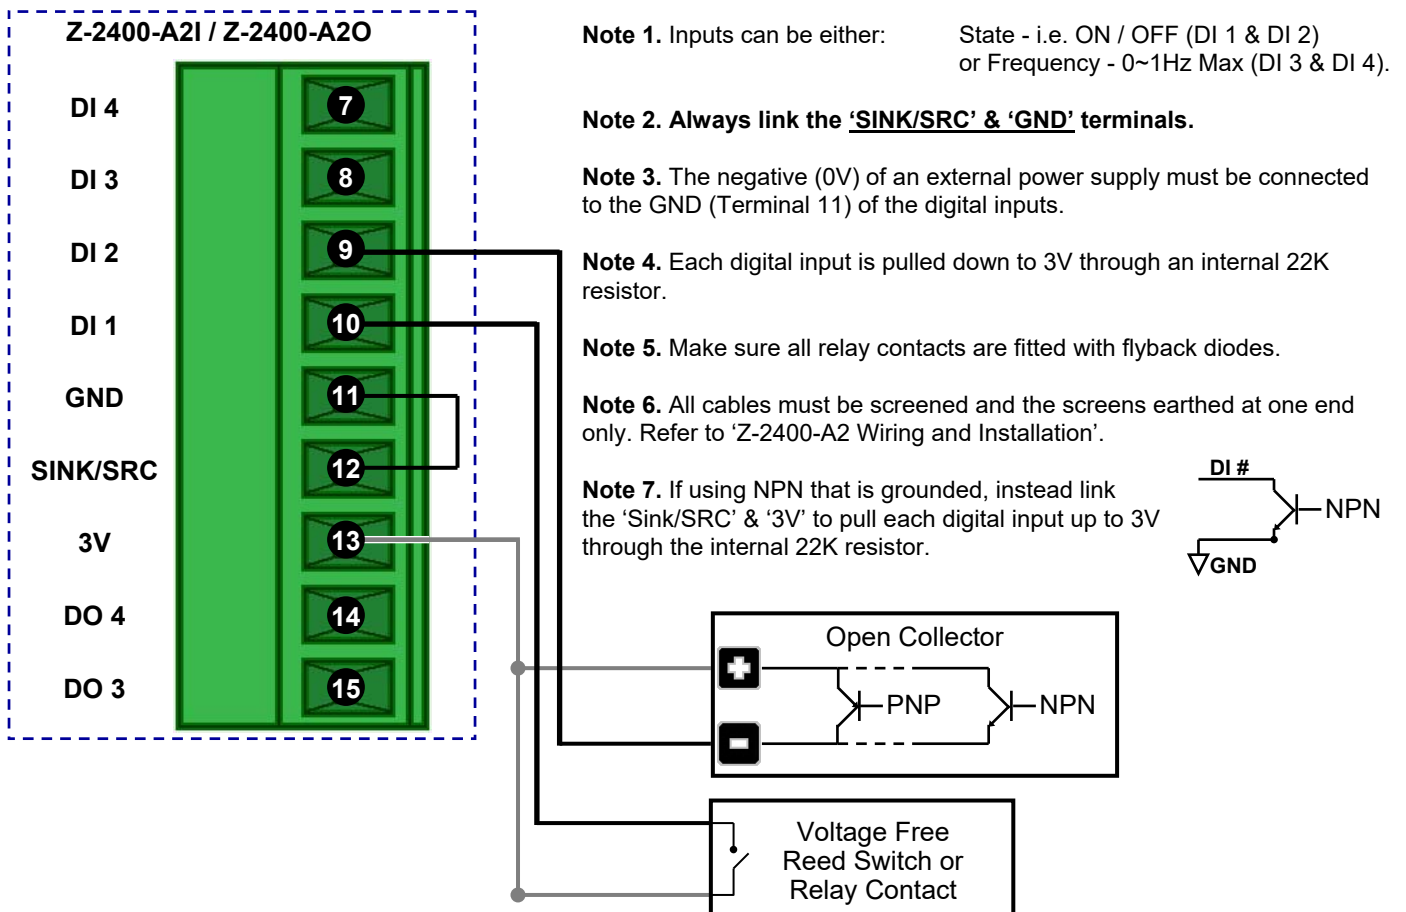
Z-2400-A2I / Z-2400-A2O

DI 4
DI 3
DI 2
DI 1
GND
SINK/SRC
3V
DO 4
DO 3

7
8
9
10
11
12
13
14
15

**Note 1.** Inputs can be either: State - i.e. ON / OFF (DI 1 & DI 2) or Frequency - 0~1Hz Max (DI 3 & DI 4).

**Note 2. Always link the 'SINK/SRC' & 'GND' terminals.**

**Note 3.** The negative (0V) of an external power supply must be connected to the GND (Terminal 11) of the digital inputs.

**Note 4.** Each digital input is pulled down to 3V through an internal 22K resistor.

**Note 5.** Make sure all relay contacts are fitted with flyback diodes.

**Note 6.** All cables must be screened and the screens earthed at one end only. Refer to 'Z-2400-A2 Wiring and Installation'.

**Note 7.** If using NPN that is grounded, instead link the 'Sink/SRC' & '3V' to pull each digital input up to 3V through the internal 22K resistor.

DI #
NPN
GND

Open Collector
PNP
NPN

Voltage Free
Reed Switch or
Relay Contact